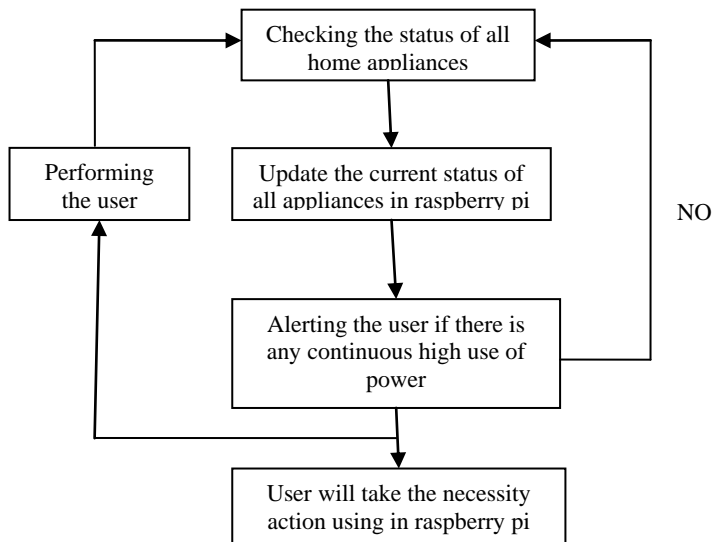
Checking the status of all home appliances

Update the current status of all appliances in raspberry pi

Performing the user

NO

Alerting the user if there is any continuous high use of power

User will take the necessity action using in raspberry pi